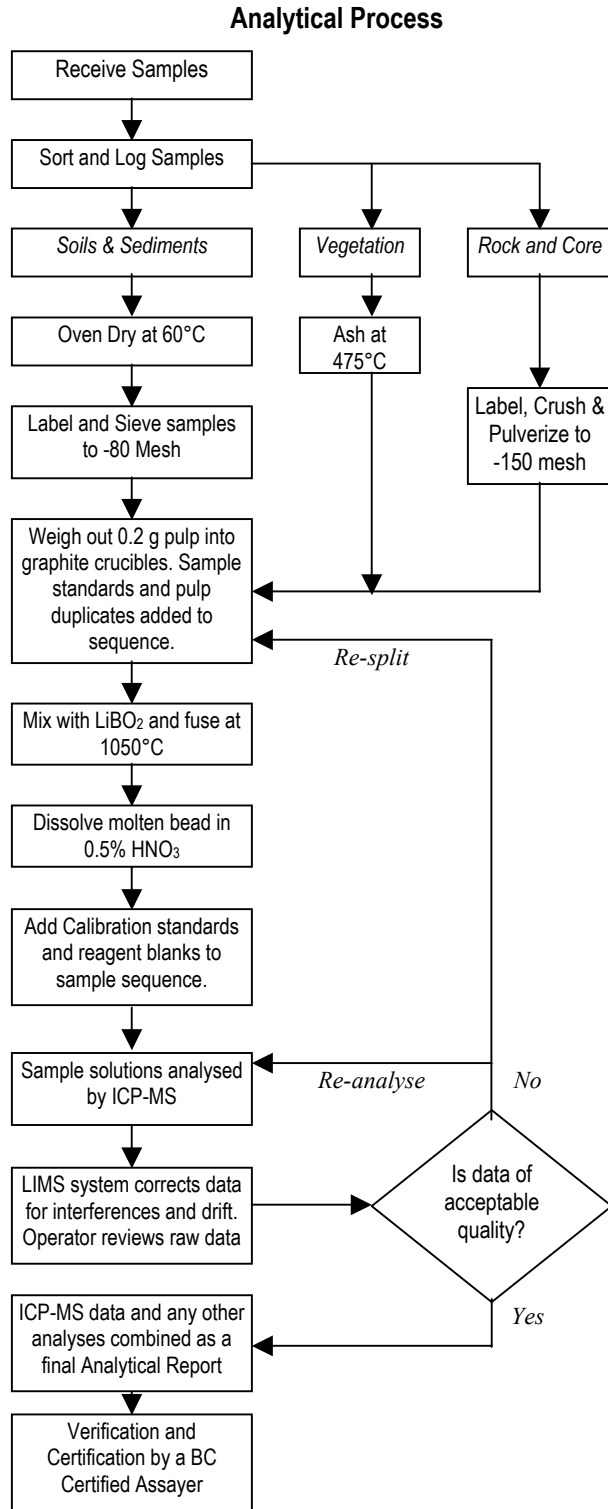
Analytical Process

Receive Samples

Sort and Log Samples

Soils & Sediments

Vegetation

Rock and Core

Oven Dry at 60°C

Ash at 475°C

Label and Sieve samples to -80 Mesh

Label, Crush & Pulverize to -150 mesh

Weigh out 0.2 g pulp into graphite crucibles. Sample standards and pulp duplicates added to sequence.

Re-split

Mix with $LiBO_2$ and fuse at 1050°C

Dissolve molten bead in 0.5% $HNO_3$

Add Calibration standards and reagent blanks to sample sequence.

Sample solutions analysed by ICP-MS

Re-analyse

No

LIMS system corrects data for interferences and drift. Operator reviews raw data

Is data of acceptable quality?

Yes

ICP-MS data and any other analyses combined as a final Analytical Report

Verification and Certification by a BC Certified Assayer